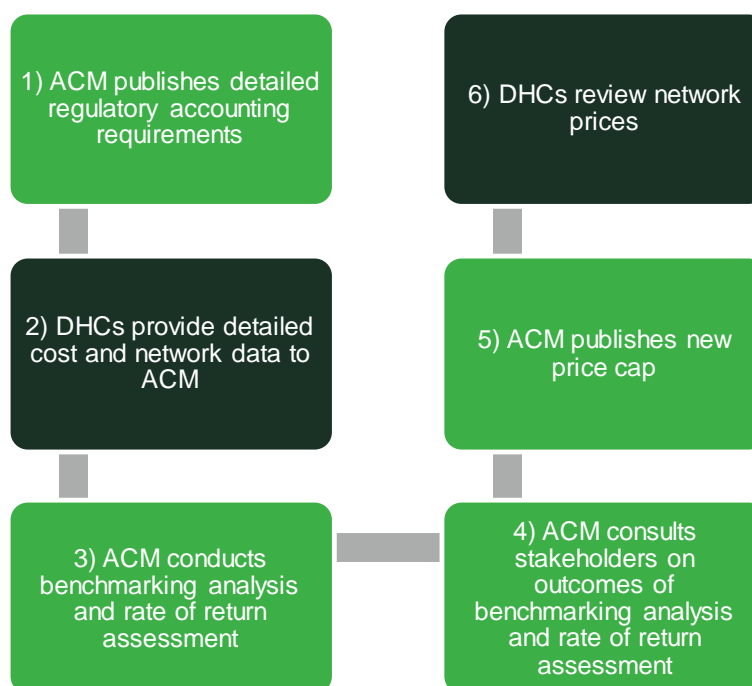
1) ACM publishes detailed regulatory accounting requirements

2) DHCs provide detailed cost and network data to ACM

3) ACM conducts benchmarking analysis and rate of return assessment

4) ACM consults stakeholders on outcomes of benchmarking analysis and rate of return assessment

5) ACM publishes new price cap

6) DHCs review network prices